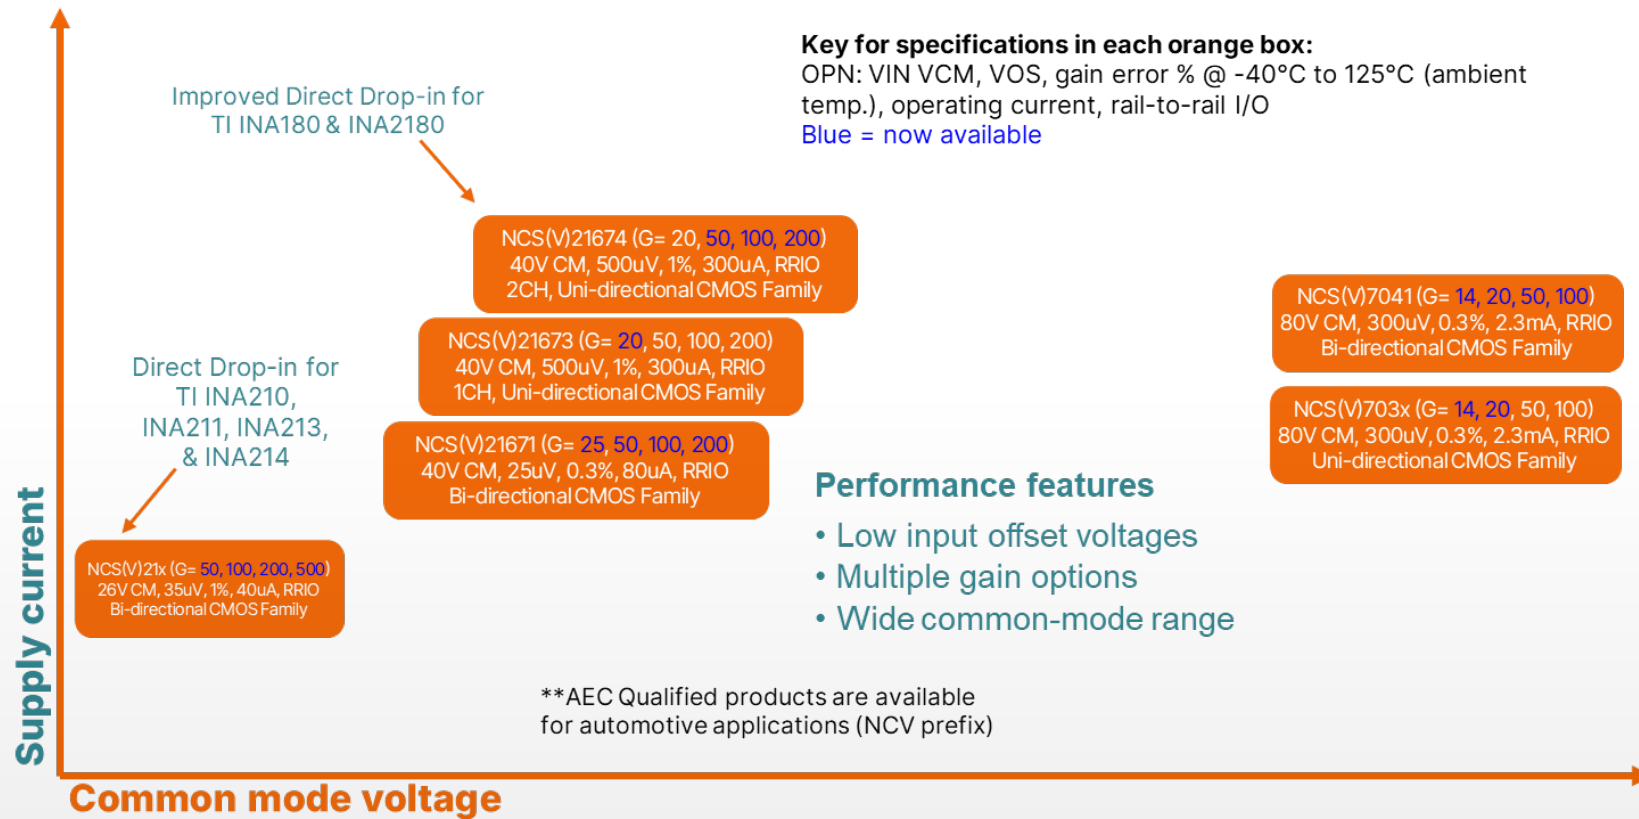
Key for specifications in each orange box:
OPN: VIN VCM, VOS, gain error % @ -40°C to 125°C (ambient temp.), operating current, rail-to-rail I/O
Blue = now available

Improved Direct Drop-in for TI INA180 & INA2180

NCS(V)21674 (G= 20, 50, 100, 200)
40V CM, 500uV, 1%, 300uA, RRIO
2CH, Uni-directional CMOS Family

NCS(V)21673 (G= 20, 50, 100, 200)
40V CM, 500uV, 1%, 300uA, RRIO
1CH, Uni-directional CMOS Family

NCS(V)21671 (G= 25, 50, 100, 200)
40V CM, 25uV, 0.3%, 80uA, RRIO
Bi-directional CMOS Family

NCS(V)7041 (G= 14, 20, 50, 100)
80V CM, 300uV, 0.3%, 2.3mA, RRIO
Bi-directional CMOS Family

NCS(V)703x (G= 14, 20, 50, 100)
80V CM, 300uV, 0.3%, 2.3mA, RRIO
Uni-directional CMOS Family

Direct Drop-in for TI INA210, INA211, INA213, & INA214

NCS(V)21x (G= 50, 100, 200, 500)
26V CM, 35uV, 1%, 40uA, RRIO
Bi-directional CMOS Family

Performance features
• Low input offset voltages
• Multiple gain options
• Wide common-mode range

**AEC Qualified products are available for automotive applications (NCV prefix)

Supply current

Common mode voltage